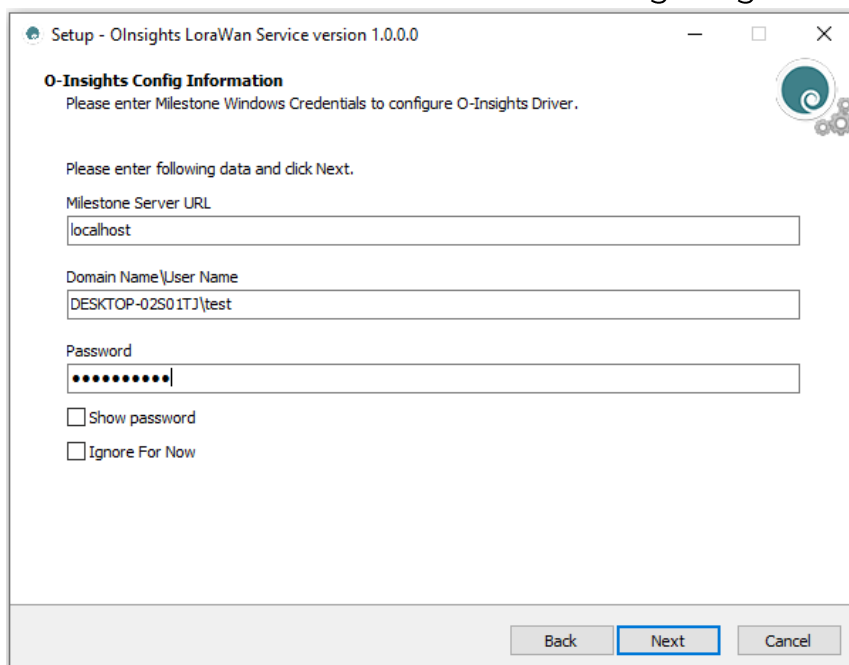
Setup - OInsights LoraWan Service version 1.0.0.0

O-Insights Config Information
Please enter Milestone Windows Credentials to configure O-Insights Driver.

Please enter following data and click Next.

Milestone Server URL
localhost

Domain Name\User Name
DESKTOP-02S01TJ\test

Password
•••••••••••

Show password

Ignore For Now

Back Next Cancel